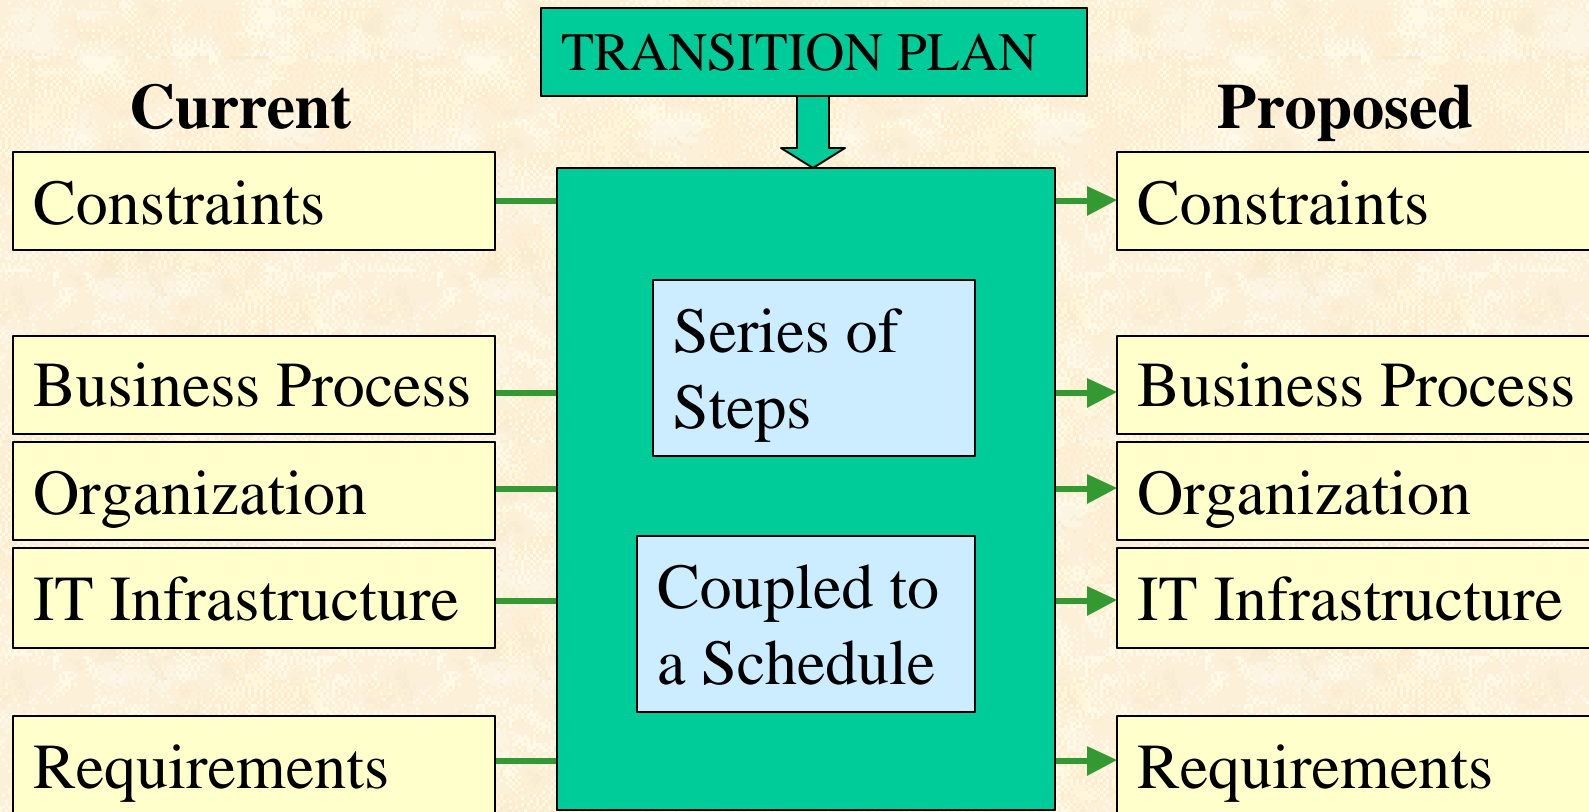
TRANSITION PLAN

Current

Constraints

Business Process

Organization

IT Infrastructure

Requirements

Series of Steps

Coupled to a Schedule

Proposed

Constraints

Business Process

Organization

IT Infrastructure

Requirements